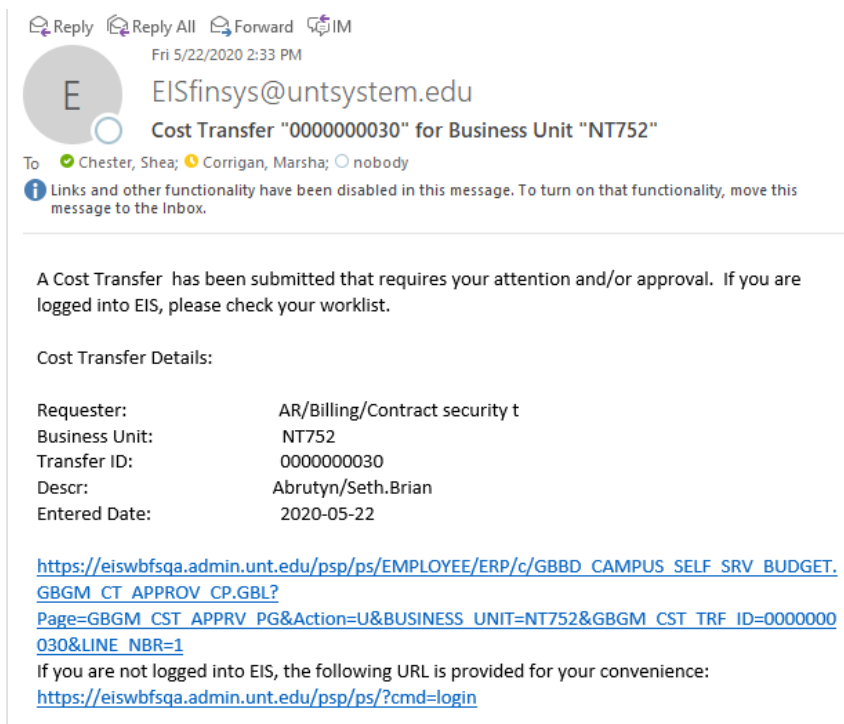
Reply Reply All Forward IM

Fri 5/22/2020 2:33 PM

E

EISfinsys@untsystem.edu

Cost Transfer "0000000030" for Business Unit "NT752"

To Chester, Shea; Corrigan, Marsha; nobody

Links and other functionality have been disabled in this message. To turn on that functionality, move this message to the Inbox.

A Cost Transfer has been submitted that requires your attention and/or approval. If you are logged into EIS, please check your worklist.

Cost Transfer Details:

Requester: AR/Billing/Contract security t
Business Unit: NT752
Transfer ID: 0000000030
Descr: Abrutyn/Seth.Brian
Entered Date: 2020-05-22

https://eiswbfsqa.admin.unt.edu/psp/ps/EMPLOYEE/ERP/c/GBBD_CAMPUS_SELF_SRV_BUDGET.GBGM_CT_APPROV_CP.GBL?Page=GBGM_CST_APPRV_PG&Action=U&BUSINESS_UNIT=NT752&GBGM_CST_TRF_ID=0000000030&LINE_NBR=1
If you are not logged into EIS, the following URL is provided for your convenience:
https://eiswbfsqa.admin.unt.edu/psp/ps/?cmd=login